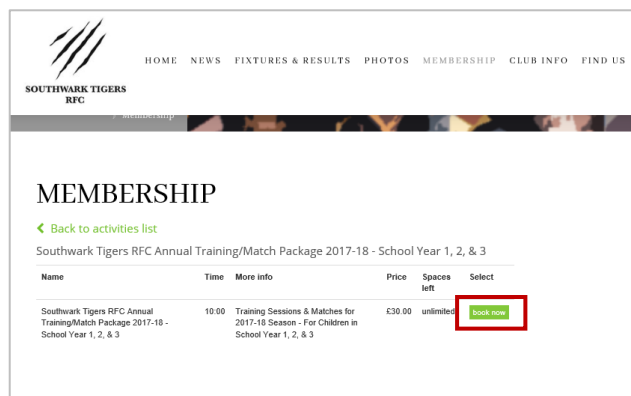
SOUTHWARK TIGERS RFC

HOME NEWS FIXTURES & RESULTS PHOTOS MEMBERSHIP CLUB INFO FIND US

> Membership

MEMBERSHIP

Back to activities list

Southwark Tigers RFC Annual Training/Match Package 2017-18 - School Year 1, 2, & 3

| Name | Time | More info | Price | Spaces left | Select |
|---|---|---|---|---|---|
| Southwark Tigers RFC Annual Training/Match Package 2017-18 - School Year 1, 2, & 3 | 10:00 | Training Sessions & Matches for 2017-18 Season - For Children in School Year 1, 2, & 3 | £30.00 | unlimited | book now |